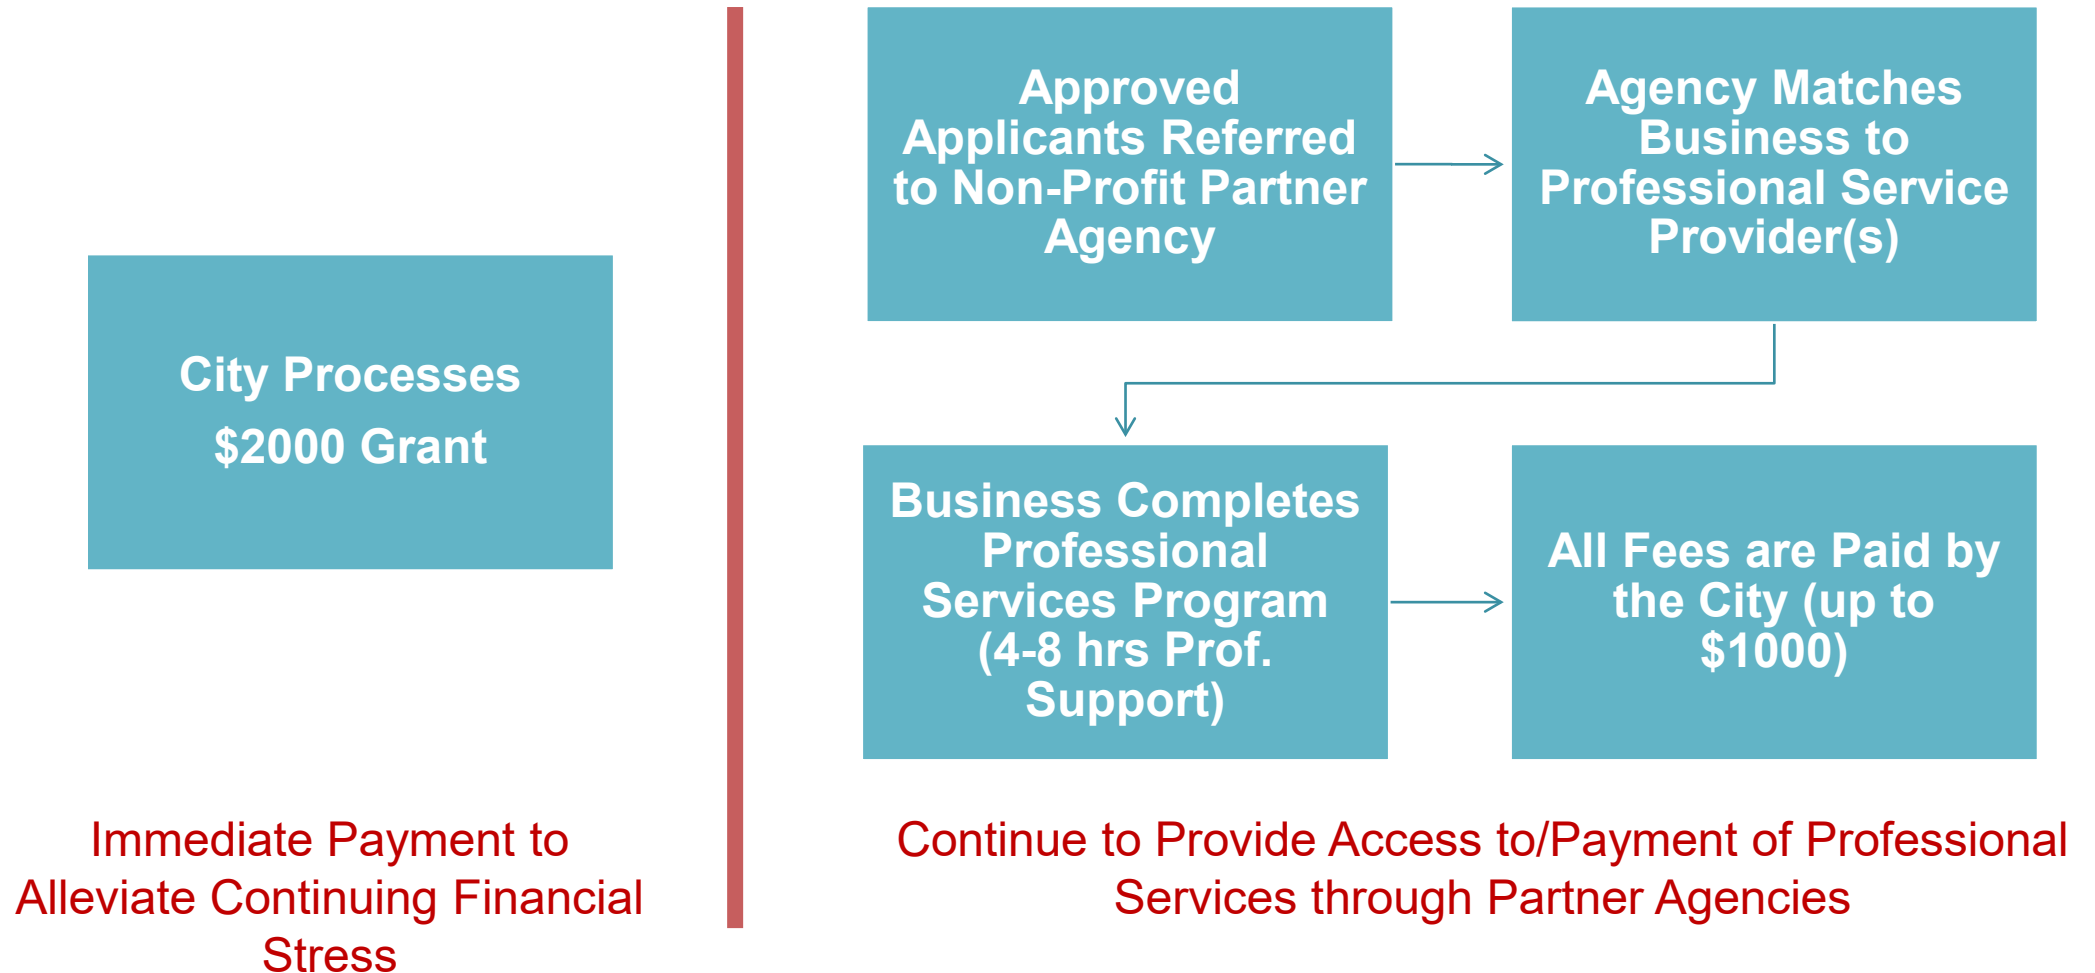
City Processes

\$2000 Grant

Immediate Payment to Alleviate Continuing Financial Stress

Approved Applicants Referred to Non-Profit Partner Agency

Agency Matches Business to Professional Service Provider(s)

Business Completes Professional Services Program (4-8 hrs Prof. Support)

All Fees are Paid by the City (up to \$1000)

Continue to Provide Access to/Payment of Professional Services through Partner Agencies